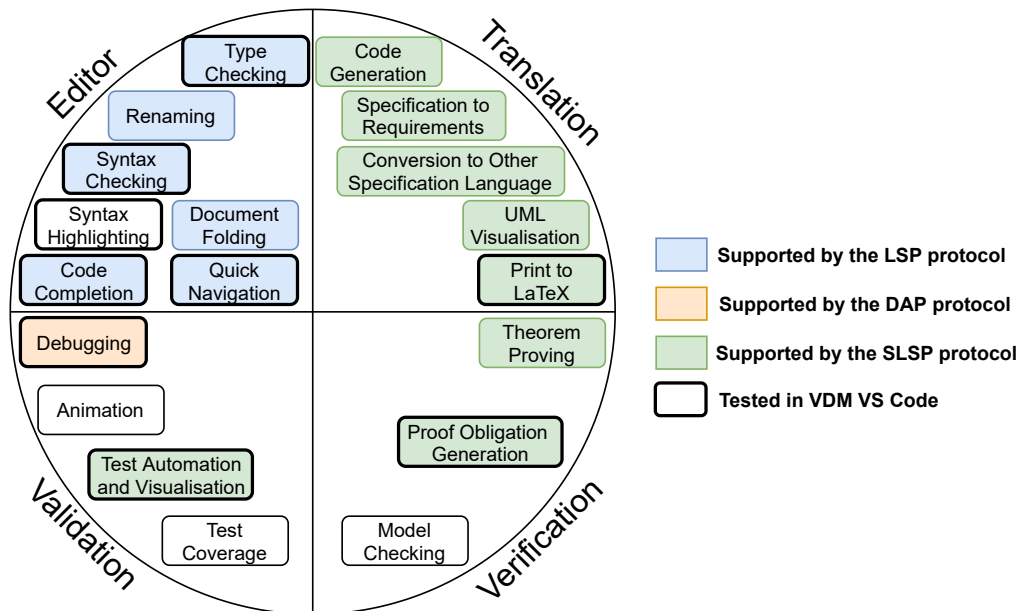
Editor

Type Checking

Renaming

Syntax Checking

Syntax Highlighting

Document Folding

Code Completion

Quick Navigation

Translation

Code Generation

Specification to Requirements

Conversion to Other Specification Language

UML Visualisation

Print to LaTeX

Debugging

Animation

Test Automation and Visualisation

Test Coverage

Validation

Theorem Proving

Proof Obligation Generation

Model Checking

Verification

Supported by the LSP protocol

Supported by the DAP protocol

Supported by the SLSP protocol

Tested in VDM VS Code